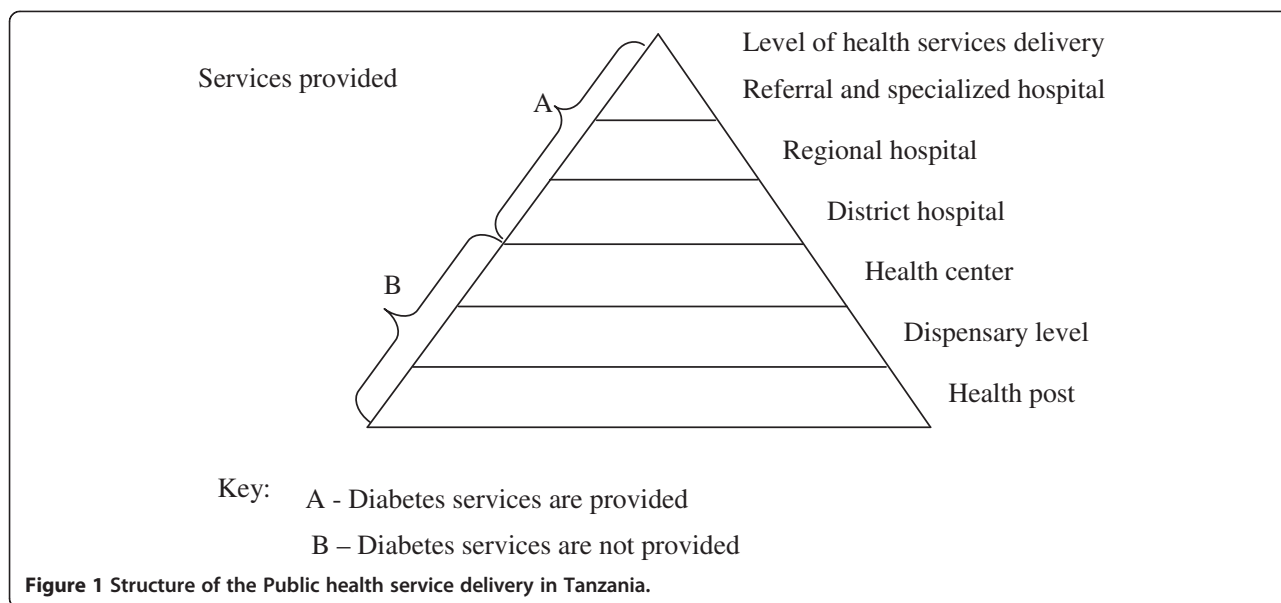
Services provided

Level of health services delivery

A

Referral and specialized hospital

Regional hospital

District hospital

B

Health center

Dispensary level

Health post

Key: A - Diabetes services are provided

B – Diabetes services are not provided

**Figure 1 Structure of the Public health service delivery in Tanzania.**